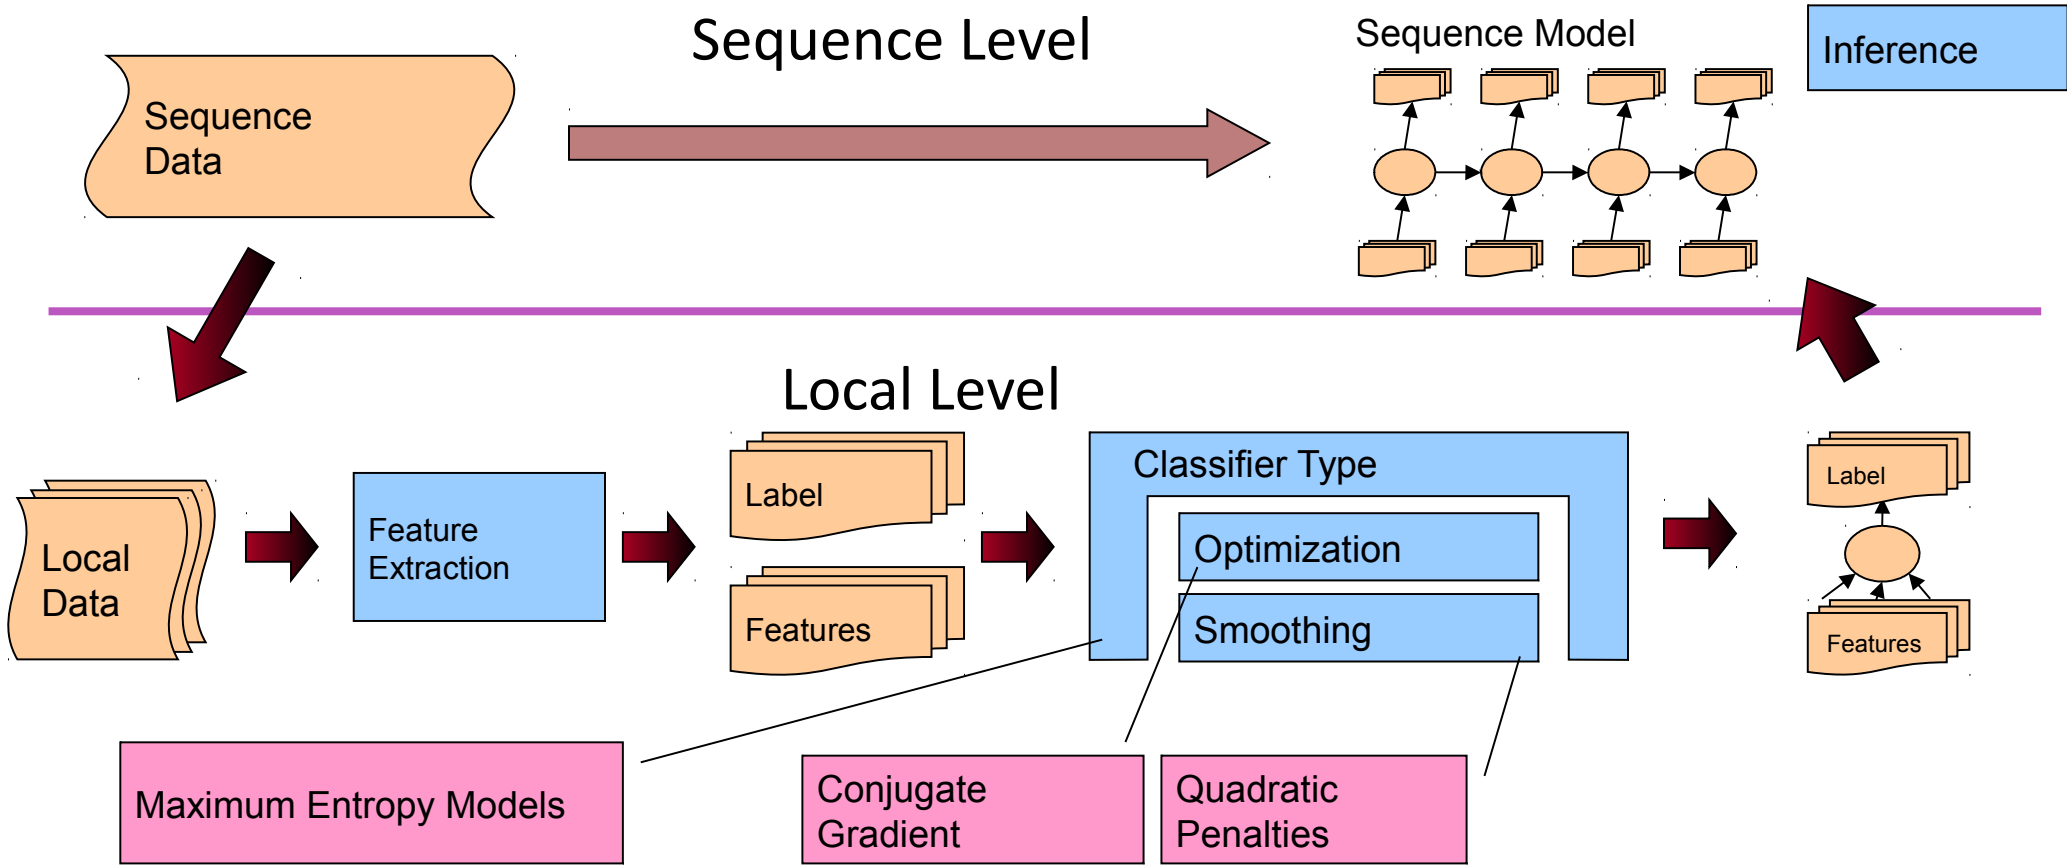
Sequence Level

Sequence Data

Sequence Model

Inference

Local Level

Local Data

Feature Extraction

Label

Features

Classifier Type

Optimization

Smoothing

Label

Features

Maximum Entropy Models

Conjugate Gradient

Quadratic Penalties